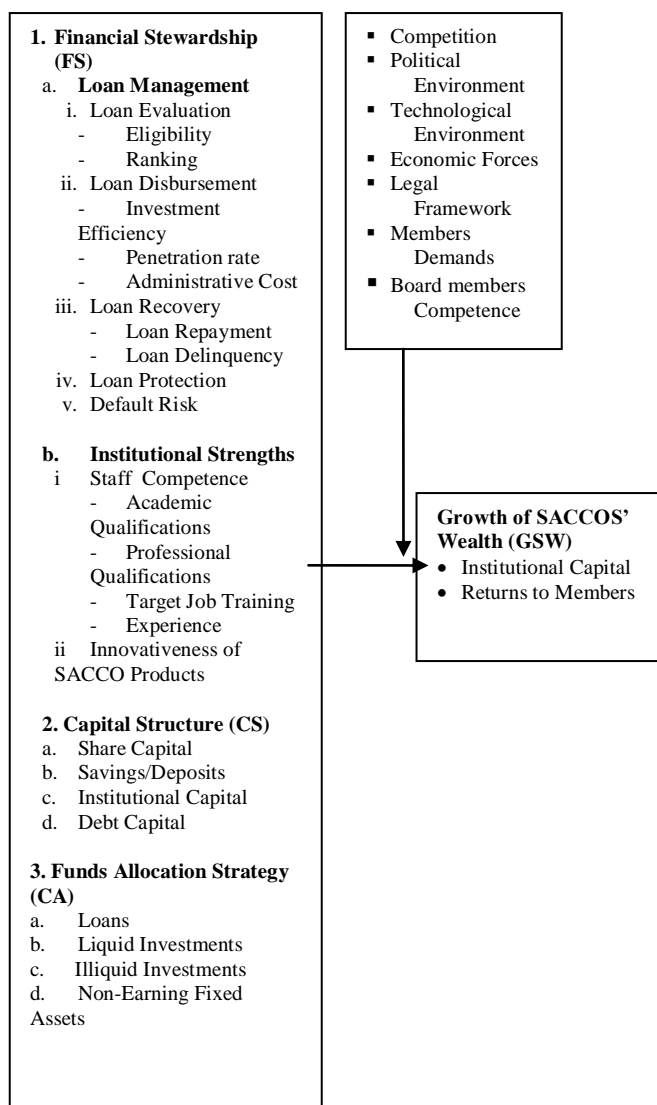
1. Financial Stewardship (FS)

a. Loan Management

i. Loan Evaluation
- Eligibility
- Ranking

ii. Loan Disbursement
- Investment Efficiency
- Penetration rate
- Administrative Cost

iii. Loan Recovery
- Loan Repayment
- Loan Delinquency

iv. Loan Protection

v. Default Risk

b. Institutional Strengths

i Staff Competence
- Academic Qualifications
- Professional Qualifications
- Target Job Training
- Experience

ii Innovativeness of SACCO Products

2. Capital Structure (CS)

a. Share Capital
b. Savings/Deposits
c. Institutional Capital
d. Debt Capital

3. Funds Allocation Strategy (CA)

a. Loans
b. Liquid Investments
c. Illiquid Investments
d. Non-Earning Fixed Assets

- Competition
- Political Environment
- Technological Environment
- Economic Forces
- Legal Framework
- Members Demands
- Board members Competence

Growth of SACCOS' Wealth (GSW)
- Institutional Capital
- Returns to Members